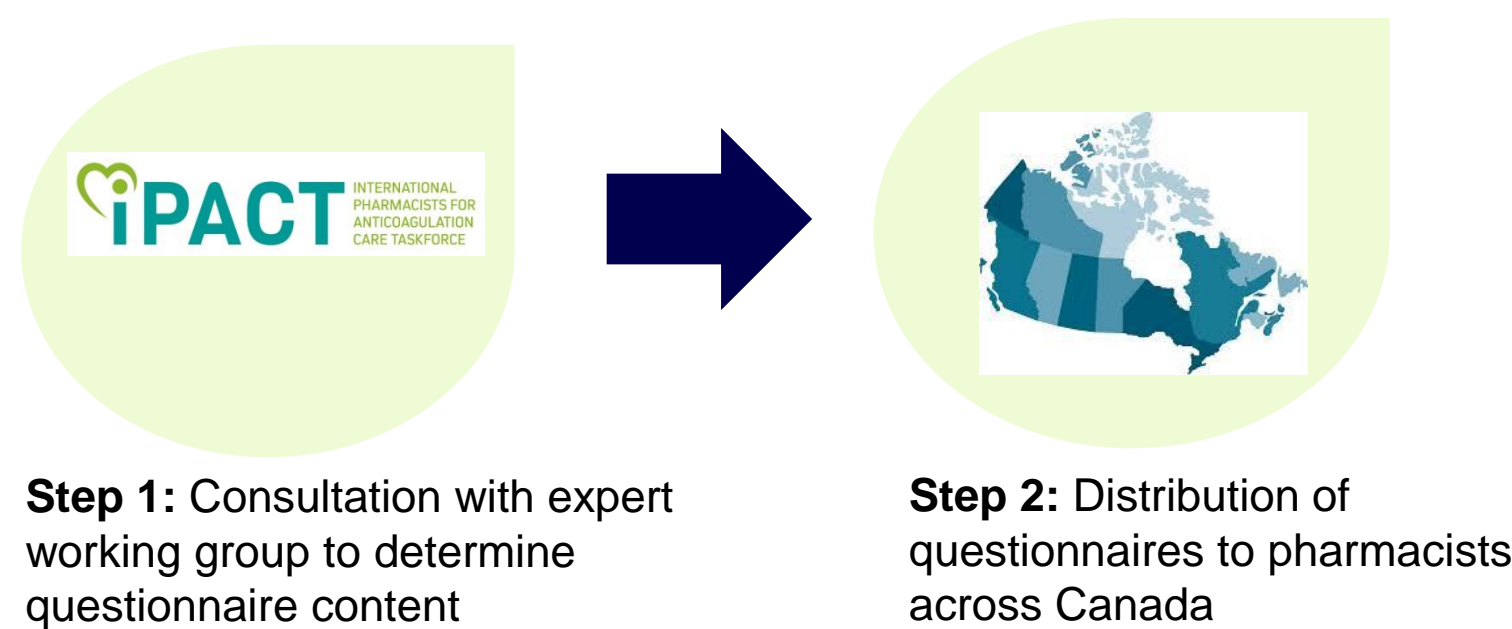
iPACT INTERNATIONAL PHARMACISTS FOR ANTICOAGULATION CARE TASKFORCE

**Step 1:** Consultation with expert working group to determine questionnaire content

**Step 2:** Distribution of questionnaires to pharmacists across Canada